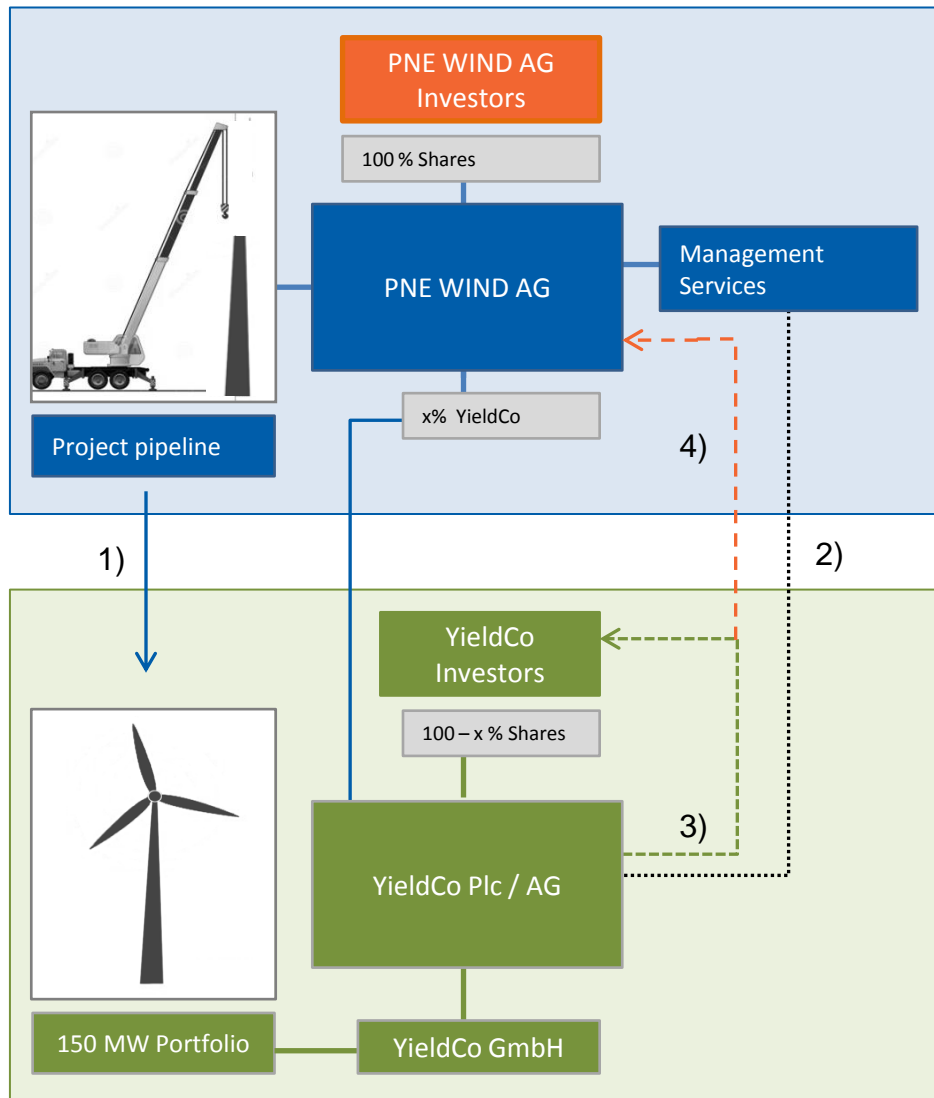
PNE WIND AG
Investors

100 % Shares

PNE WIND AG

Management Services

Project pipeline

x% YieldCo

4)

1)

2)

YieldCo
Investors

100 – x % Shares

3)

YieldCo Plc / AG

150 MW Portfolio

YieldCo GmbH